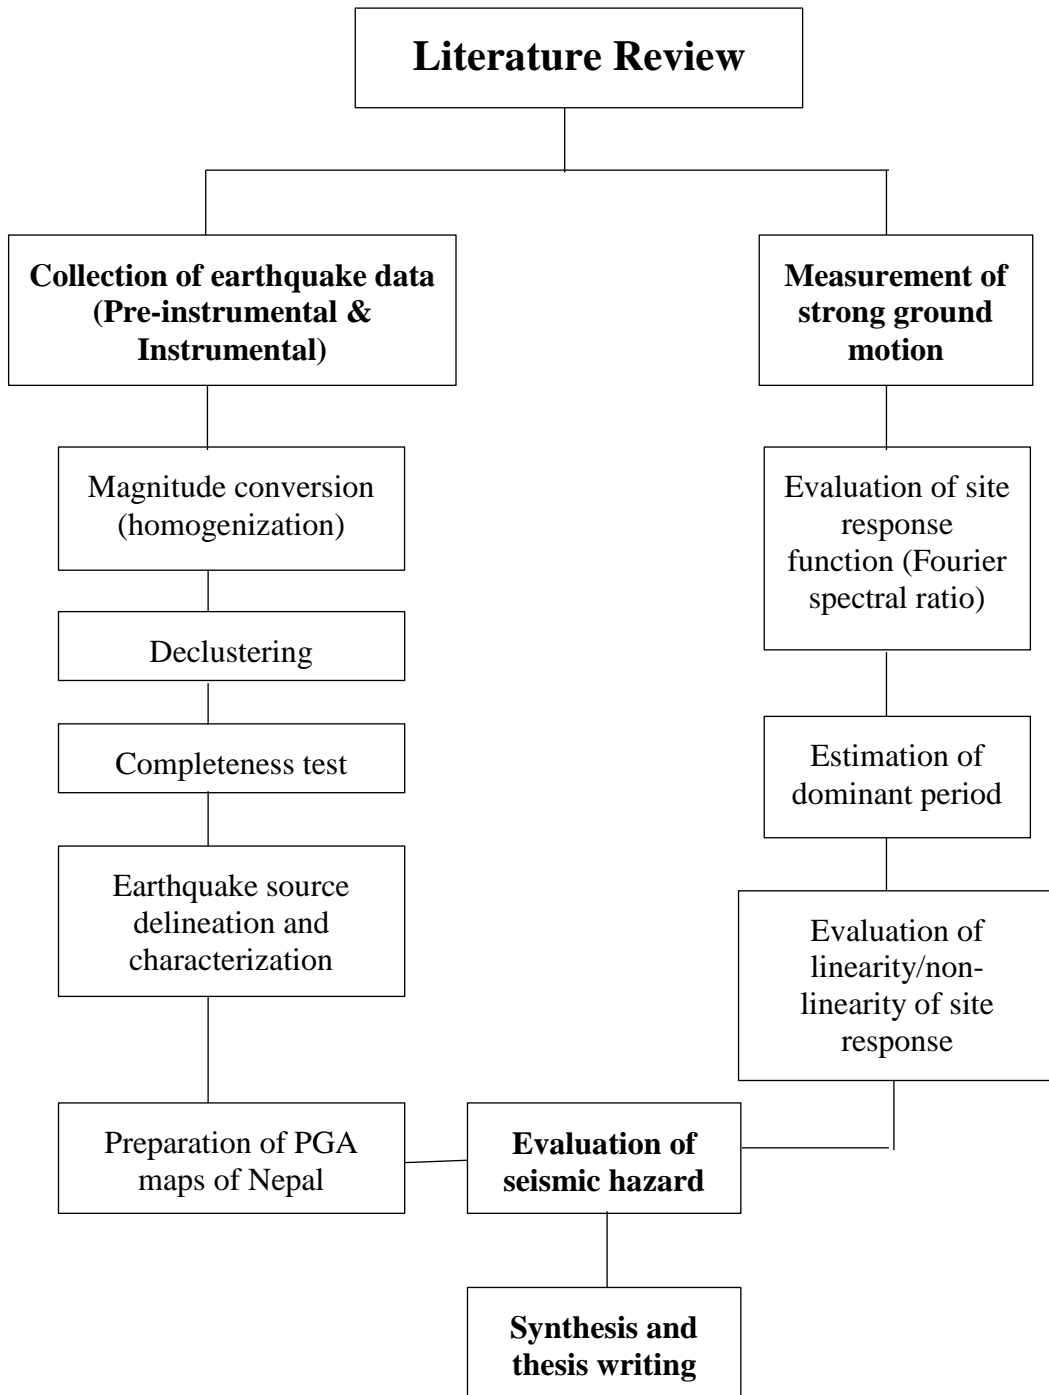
Literature Review

Collection of earthquake data (Pre-instrumental & Instrumental)

Magnitude conversion (homogenization)

Declustering

Completeness test

Earthquake source delineation and characterization

Preparation of PGA maps of Nepal

Measurement of strong ground motion

Evaluation of site response function (Fourier spectral ratio)

Estimation of dominant period

Evaluation of linearity/non-linearity of site response

Evaluation of seismic hazard

Synthesis and thesis writing